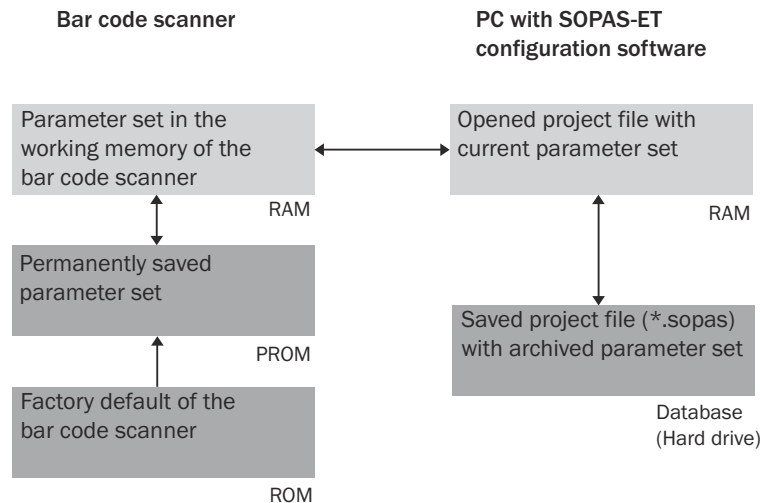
Bar code scanner

PC with SOPAS-ET configuration software

Parameter set in the working memory of the bar code scanner

RAM

Opened project file with current parameter set

RAM

Permanently saved parameter set

PROM

Saved project file (*.sopas) with archived parameter set

Database (Hard drive)

Factory default of the bar code scanner

ROM